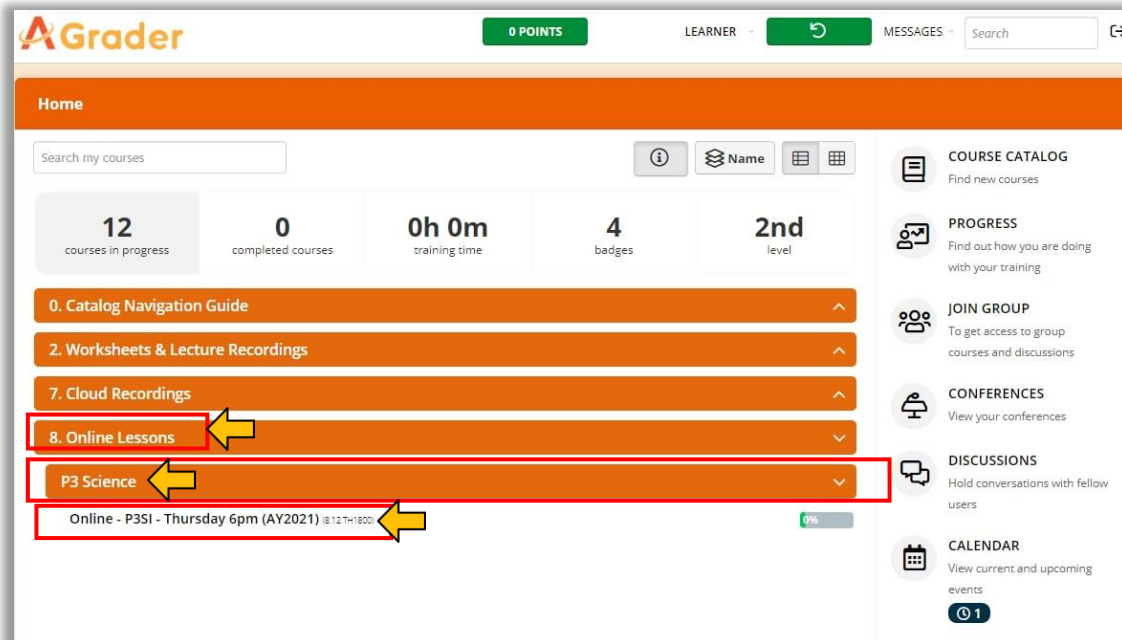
AGrader

0 POINTS

LEARNER

MESSAGES

Search

Home

Search my courses

Name

12
courses in progress

0
completed courses

0h 0m
training time

4
badges

2nd
level

0. Catalog Navigation Guide

2. Worksheets & Lecture Recordings

7. Cloud Recordings

8. Online Lessons

P3 Science

Online - P3SI - Thursday 6pm (AY2021) (8.12.TH1800)

0%

COURSE CATALOG
Find new courses

PROGRESS
Find out how you are doing with your training

JOIN GROUP
To get access to group courses and discussions

CONFERENCES
View your conferences

DISCUSSIONS
Hold conversations with fellow users

CALENDAR
View current and upcoming events

1